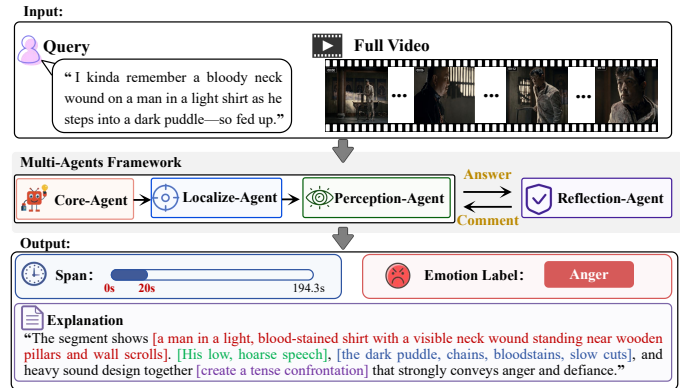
Input:

Query

"I kinda remember a bloody neck wound on a man in a light shirt as he steps into a dark puddle—so fed up."

Full Video

...

...

...

Multi-Agents Framework

Core-Agent

Localize-Agent

Perception-Agent

Answer

Comment

Reflection-Agent

Output:

Span:

0s

20s

194.3s

Emotion Label:

Anger

Explanation

"The segment shows [a man in a light, blood-stained shirt with a visible neck wound standing near wooden pillars and wall scrolls]. [His low, hoarse speech], [the dark puddle, chains, bloodstains, slow cuts], and heavy sound design together [create a tense confrontation] that strongly conveys anger and defiance."